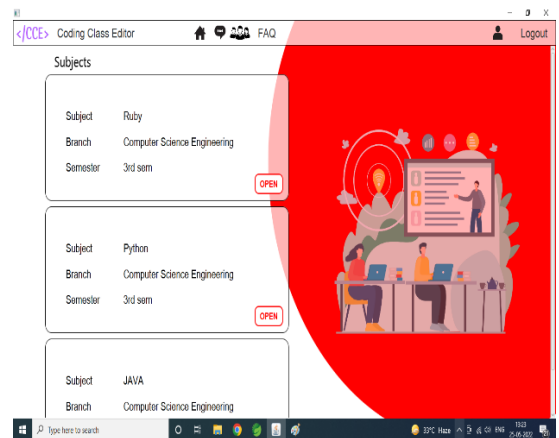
</CCE> Coding Class Editor FAQ Logout

Subjects

| | |
|---|---|
| Subject | Ruby |
| Branch | Computer Science Engineering |
| Semester | 3rd sem |

OPEN

| | |
|---|---|
| Subject | Python |
| Branch | Computer Science Engineering |
| Semester | 3rd sem |

OPEN

| | |
|---|---|
| Subject | JAVA |
| Branch | Computer Science Engineering |

Type here to search

33°C Haze ENG 13:03 25-06-2022